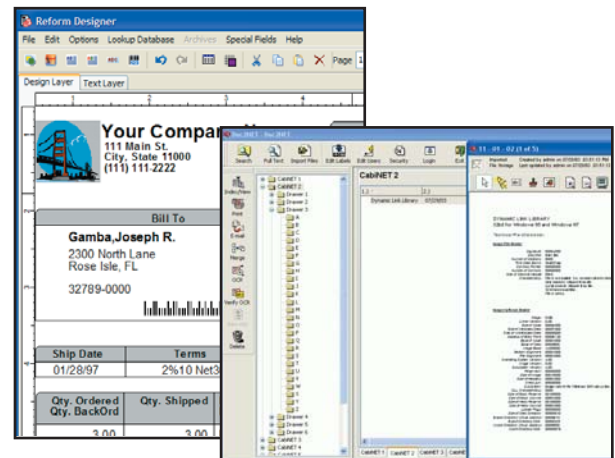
Reform Designer

File Edit Options Lookup Database Archives Special Fields Help

Page 1

Design Layer Text Layer

Your Compan

111 Main St.
City, State 11000
(111) 111-2222

Bill To

Gamba,Joseph R.
2300 North Lane
Rose Isle, FL

32789-0000

| Ship Date | Terms |
|---|---|
| 01/28/97 | 2%10 Net3 |

| Qty. Ordered Qty. BackOrd | Qty. Shipped |
|---|---|
| 3.00 | 3.00 |

CabiNET

Search Full Text Import Files Edit Labels Edit Users Security Login Exit

CabiNET 2

Dynamic Link Library

11 - 01 - 02 (1 of 5)

Index/View Print E-mail Merge OCR Verify OCR Delete

CabiNET 1
CabiNET 2
Drawer 1
Drawer 2
Drawer 3
A
B
C
D
E
F
G
H
I
J
K
L
M
N
O
P
Q
R
S
T
U
V
W
X
Y
Z
Drawer 4
Drawer 5
Drawer 6
CabiNET 3
CabiNET 4
CabiNET 5

CabiNET 1 CabiNET 2 CabiNET 3 CabiNET 4

DYNAMIC LINK LIBRARY
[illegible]